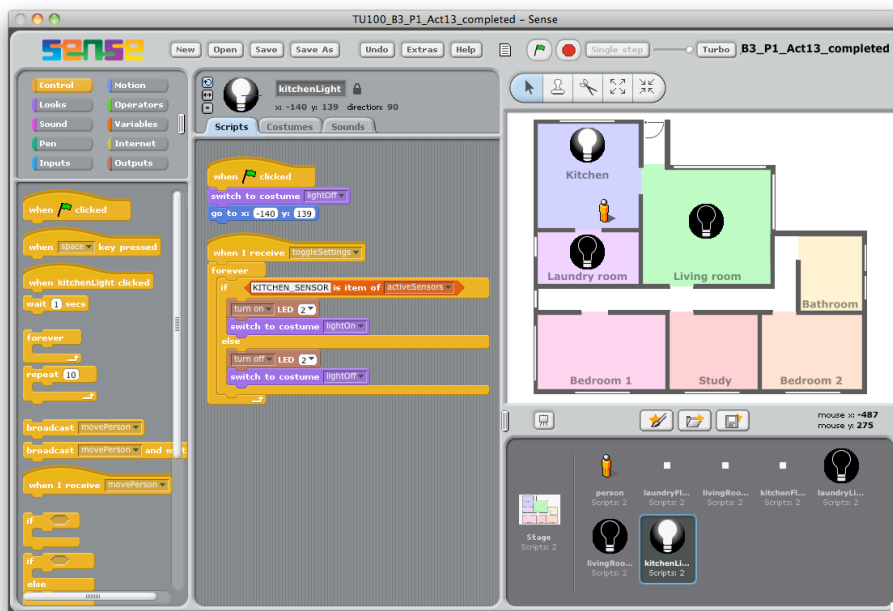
TU100_B3_P1_Act13_completed – Sense

sense

New Open Save Save As Undo Extras Help Single step Turbo B3_P1_Act13_completed

Control
Looks
Sound
Pen
Inputs
Motion
Operators
Variables
Internet
Outputs

when clicked
when space key pressed
when kitchenLight clicked
wait 1 secs
forever
repeat 10
broadcast movePerson
broadcast movePerson and wait
when I receive movePerson
if
if
else

kitchenLight
x: -140 y: 139 direction: 90

Scripts Costumes Sounds

when clicked
switch to costume lightOff
go to x: -140 y: 139

when I receive toggleSettings
forever
if KITCHEN_SENSOR is item of activeSensors
turn on LED 2
switch to costume lightOn
else
turn off LED 2
switch to costume lightOff

Kitchen
Laundry room
Living room
Bathroom
Bedroom 1
Study
Bedroom 2

mouse x: -487
mouse y: 275

Stage
Scripts: 2

person
Scripts: 2
laundryFl...
Scripts: 2
livingRoo...
Scripts: 2
kitchenFl...
Scripts: 2
laundryLi...
Scripts: 2
livingRoo...
Scripts: 2
kitchenLi...
Scripts: 2